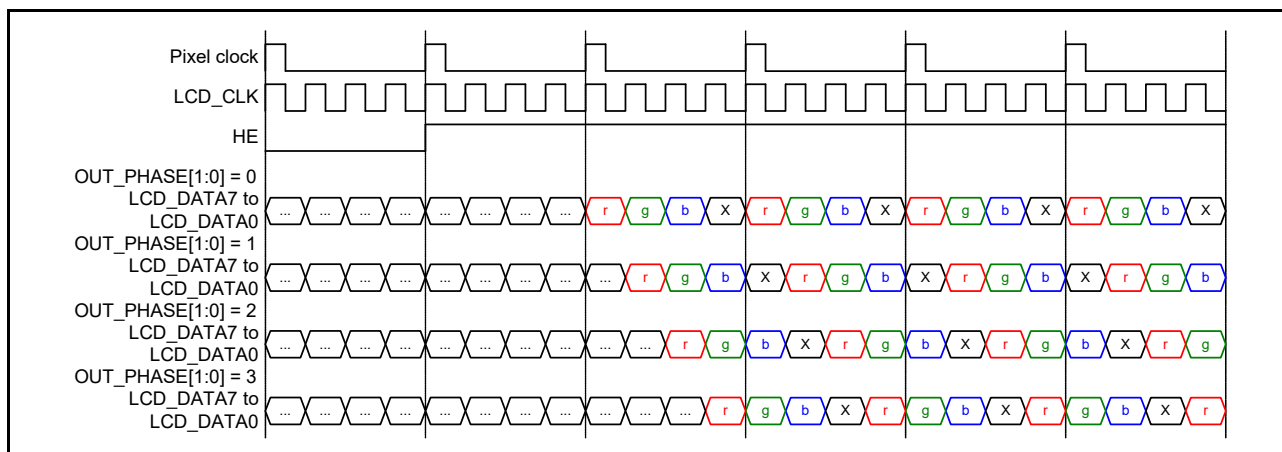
Pixel clock
LCD_CLK
HE
OUT_PHASE[1:0] = 0
LCD_DATA7 to LCD_DATA0
... ... ... ... ... ... ... ... r g b X r g b X r g b X r g b X
OUT_PHASE[1:0] = 1
LCD_DATA7 to LCD_DATA0
... ... ... ... ... ... ... ... ... r g b X r g b X r g b X r g b
OUT_PHASE[1:0] = 2
LCD_DATA7 to LCD_DATA0
... ... ... ... ... ... ... ... ... ... r g b X r g b X r g b X r g
OUT_PHASE[1:0] = 3
LCD_DATA7 to LCD_DATA0
... ... ... ... ... ... ... ... ... ... ... r g b X r g b X r g b X r